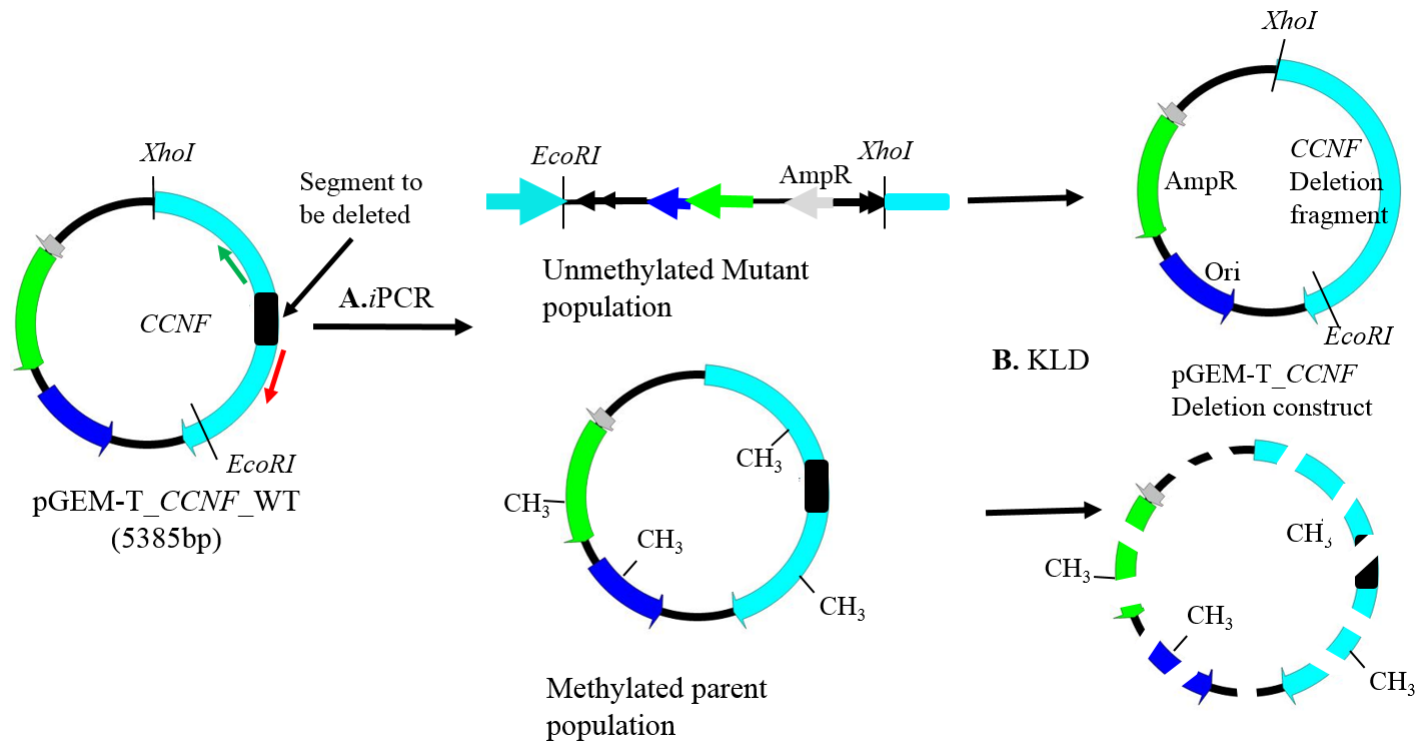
XhoI

Segment to be deleted

CCNF

EcoRI

pGEM-T_CCNF_WT (5385bp)

A.iPCR

EcoRI

AmpR

XhoI

Unmethylated Mutant population

$CH_3$

$CH_3$

$CH_3$

$CH_3$

Methylated parent population

B. KLD

XhoI

AmpR

CCNF Deletion fragment

Ori

EcoRI

pGEM-T_CCNF Deletion construct

$CH_3$

$CH_3$

$CH_3$

$CH_3$